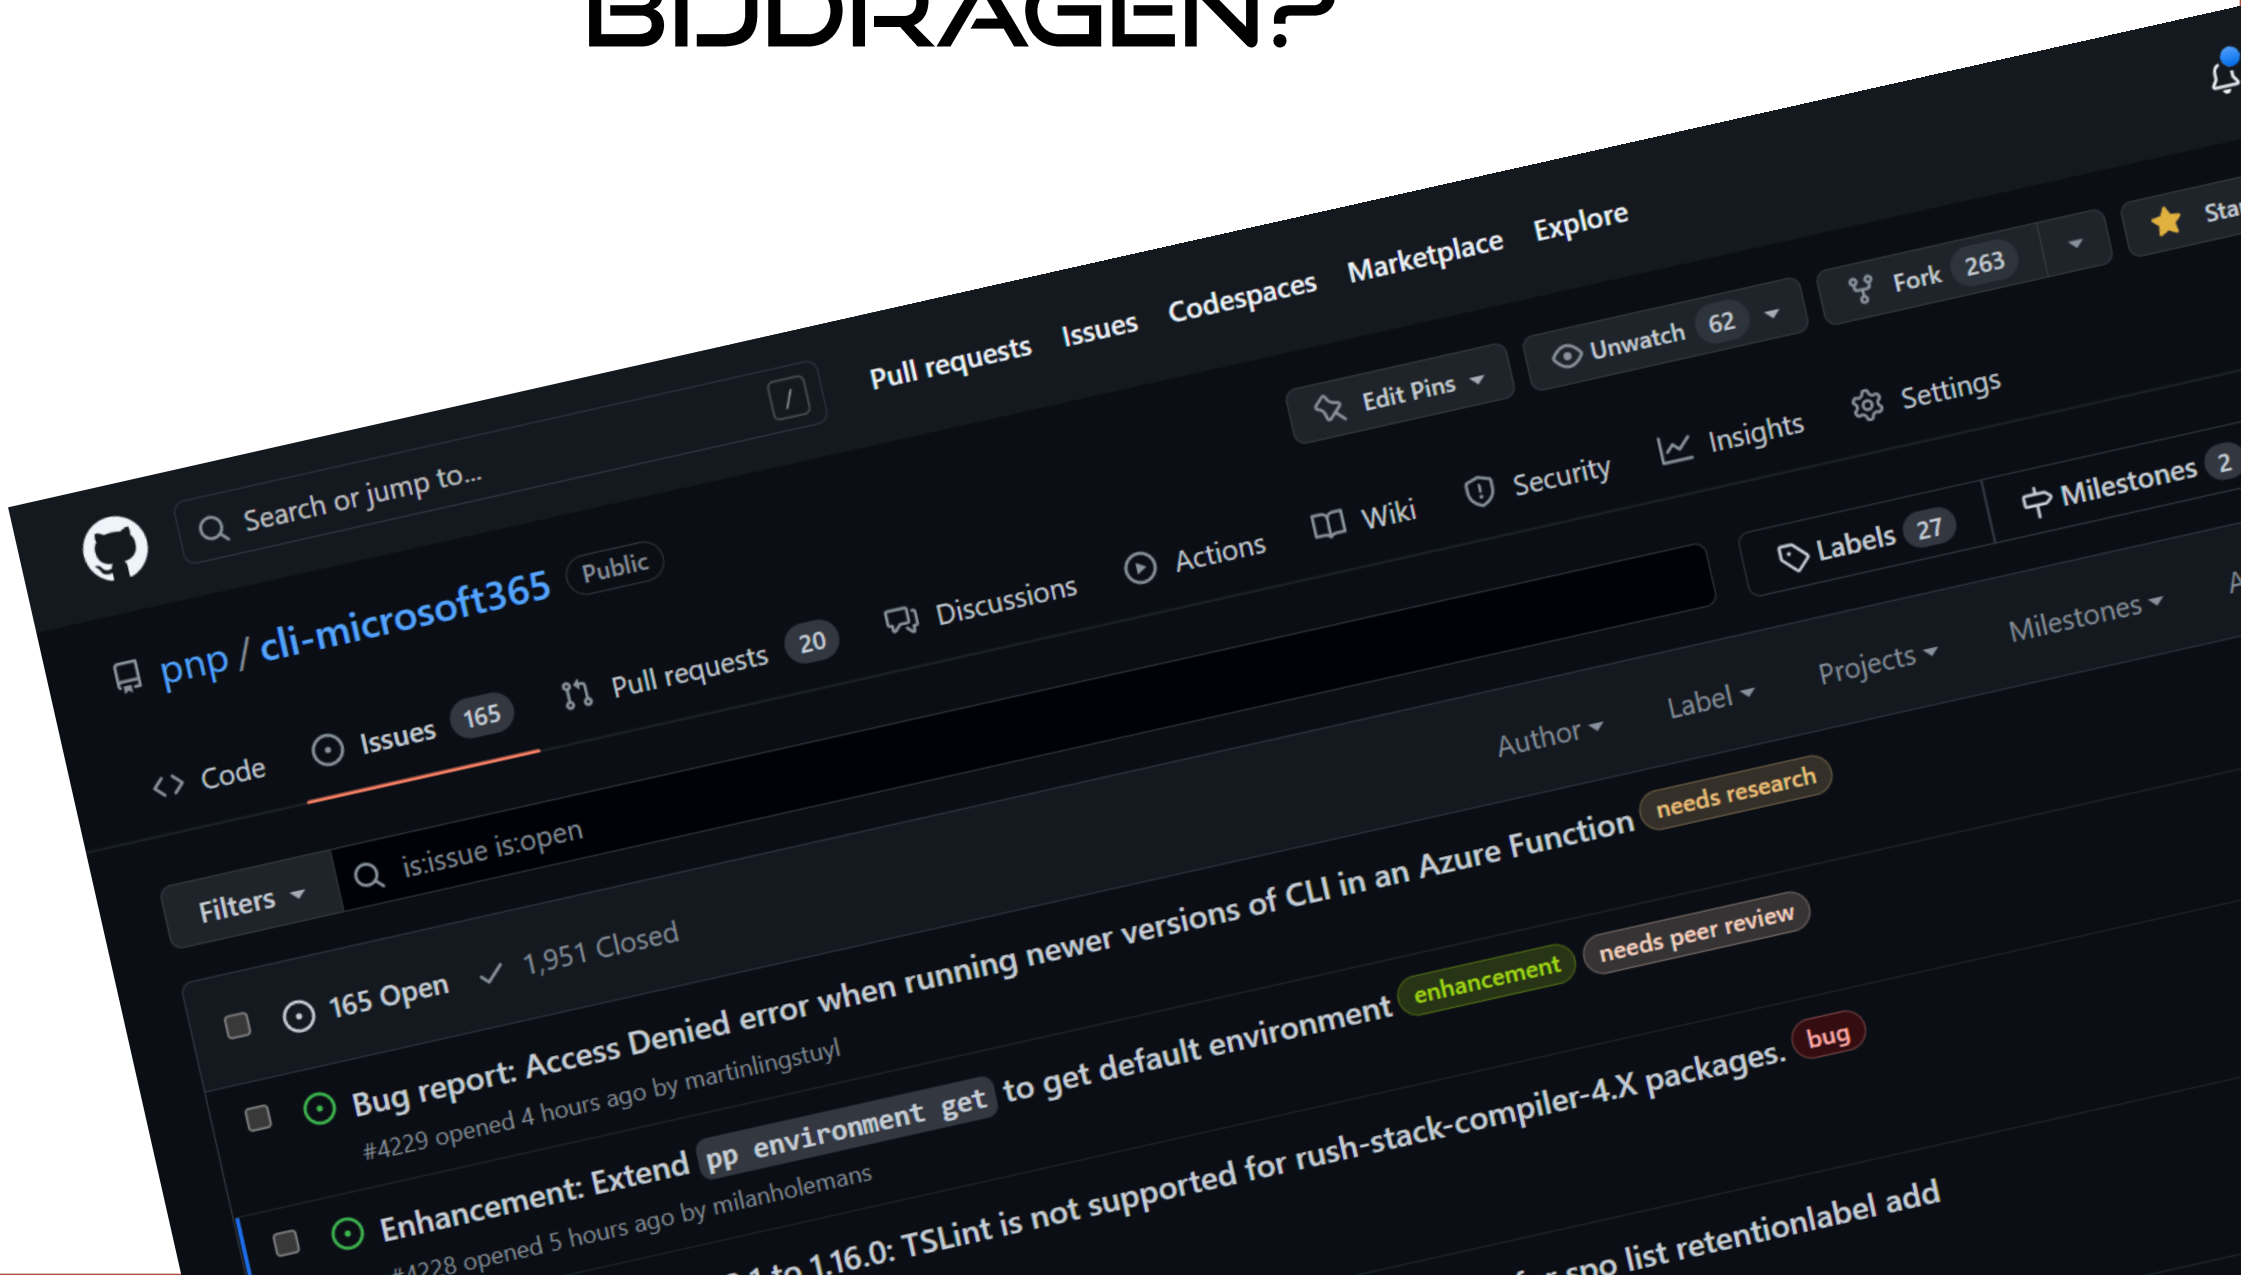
BIJDRAGEN?

Search or jump to... / Pull requests Issues Codespaces Marketplace Explore

Edit Pins Unwatch 62 Fork 263 Sta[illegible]

pnp / cli-microsoft365 Public

Code Issues 165 Pull requests 20 Discussions Actions Wiki Security Insights Settings

Filters is:issue is:open

Labels 27 Milestones 2

165 Open 1,951 Closed

Author Label Projects Milestones

Bug report: Access Denied error when running newer versions of CLI in an Azure Function needs research
#4229 opened 4 hours ago by martinlingstuyl

Enhancement: Extend pp environment get to get default environment enhancement needs peer review
#4228 opened 5 hours ago by milanholemans

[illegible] 1 to 1.16.0: TSLint is not supported for rush-stack-compiler-4.X packages. bug

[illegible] spo list retentionlabel add